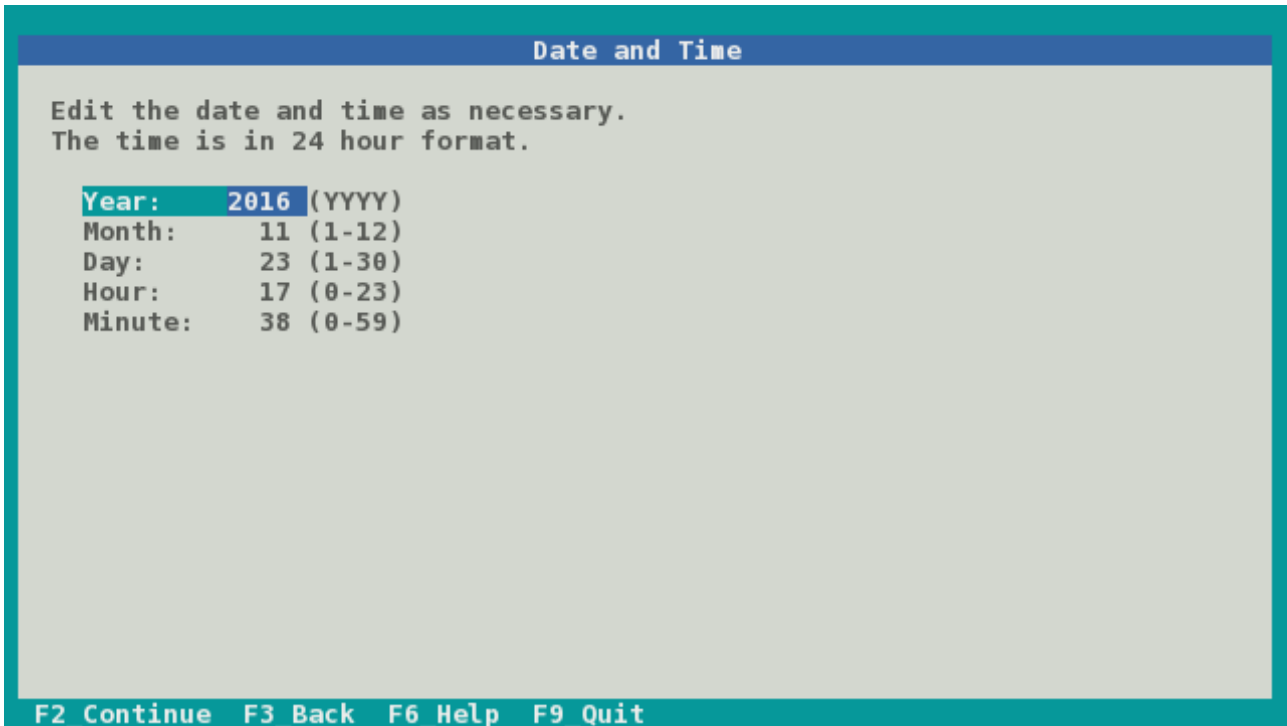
Date and Time

Edit the date and time as necessary.
The time is in 24 hour format.

Year: 2016 (YYYY)
Month: 11 (1-12)
Day: 23 (1-30)
Hour: 17 (0-23)
Minute: 38 (0-59)

F2 Continue F3 Back F6 Help F9 Quit